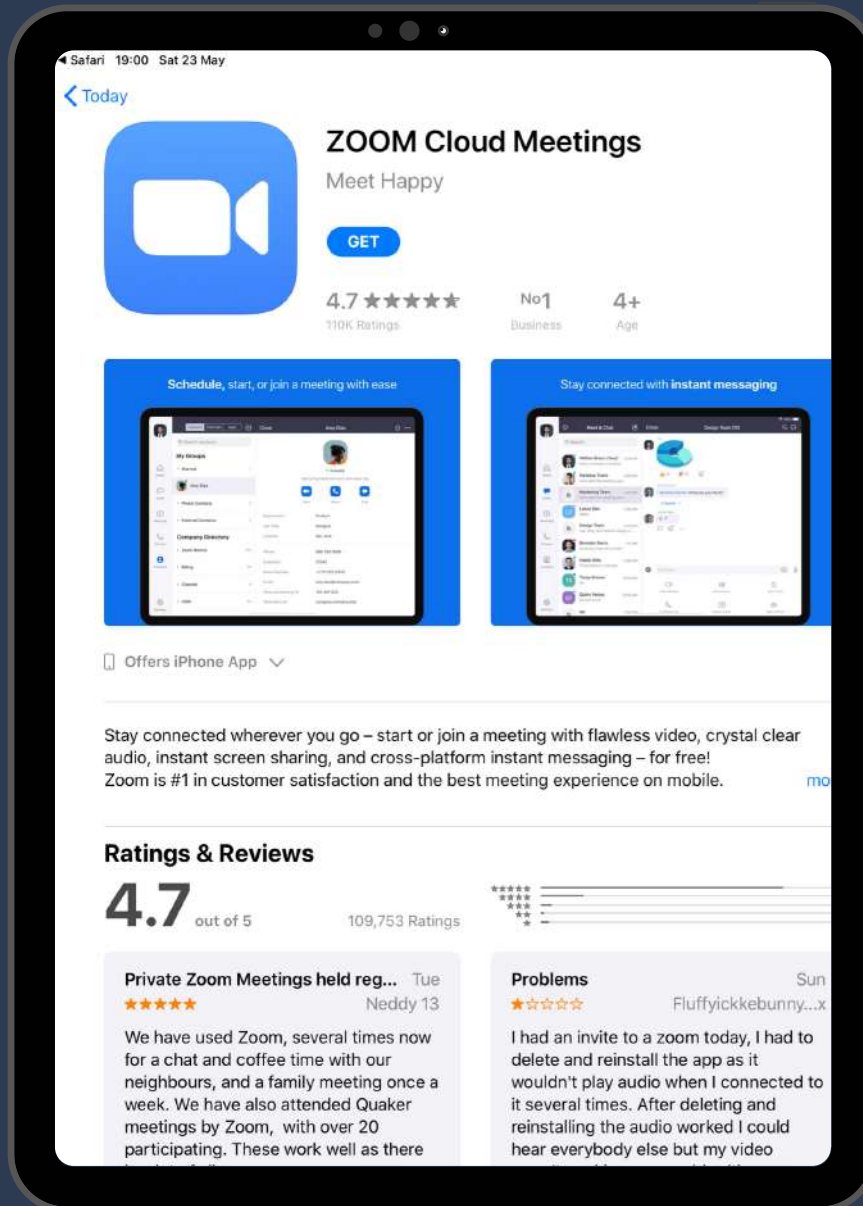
◀ Safari 19:00 Sat 23 May

< Today

ZOOM Cloud Meetings

Meet Happy

GET

4.7 ★★★★★
110K Ratings

No1
Business

4+
Age

Schedule, start, or join a meeting with ease

Stay connected with instant messaging

Offers iPhone App

Stay connected wherever you go – start or join a meeting with flawless video, crystal clear audio, instant screen sharing, and cross-platform instant messaging – for free!
Zoom is #1 in customer satisfaction and the best meeting experience on mobile. mo

Ratings & Reviews

4.7 out of 5

109,753 Ratings

Private Zoom Meetings held reg... Tue
★★★★★ Neddy 13

We have used Zoom, several times now for a chat and coffee time with our neighbours, and a family meeting once a week. We have also attended Quaker meetings by Zoom, with over 20 participating. These work well as there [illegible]

Problems Sun
★☆☆☆☆ Fluffyickkebunny...x

I had an invite to a zoom today, I had to delete and reinstall the app as it wouldn't play audio when I connected to it several times. After deleting and reinstalling the audio worked I could hear everybody else but my video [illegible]